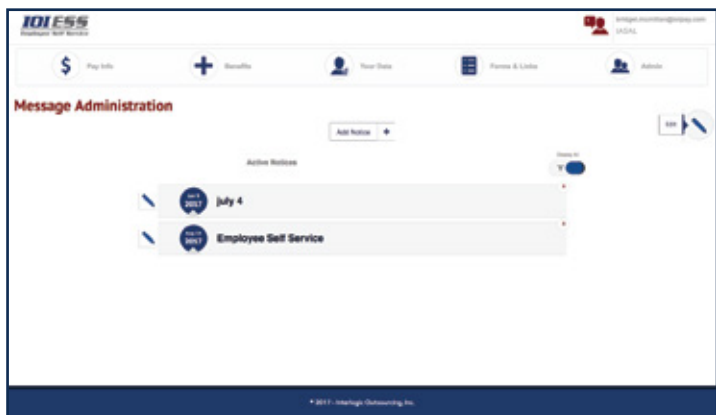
IOI ESS
Employee Self Service

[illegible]
IADAL

Pay Info
Benefits
Your Data
Forms & Links
Admin

Message Administration

Add Notice +

Edit

Active Notices

Display All

2017 july 4

2017 Employee Self Service

© 2017 - Interlogic Outsourcing, Inc.